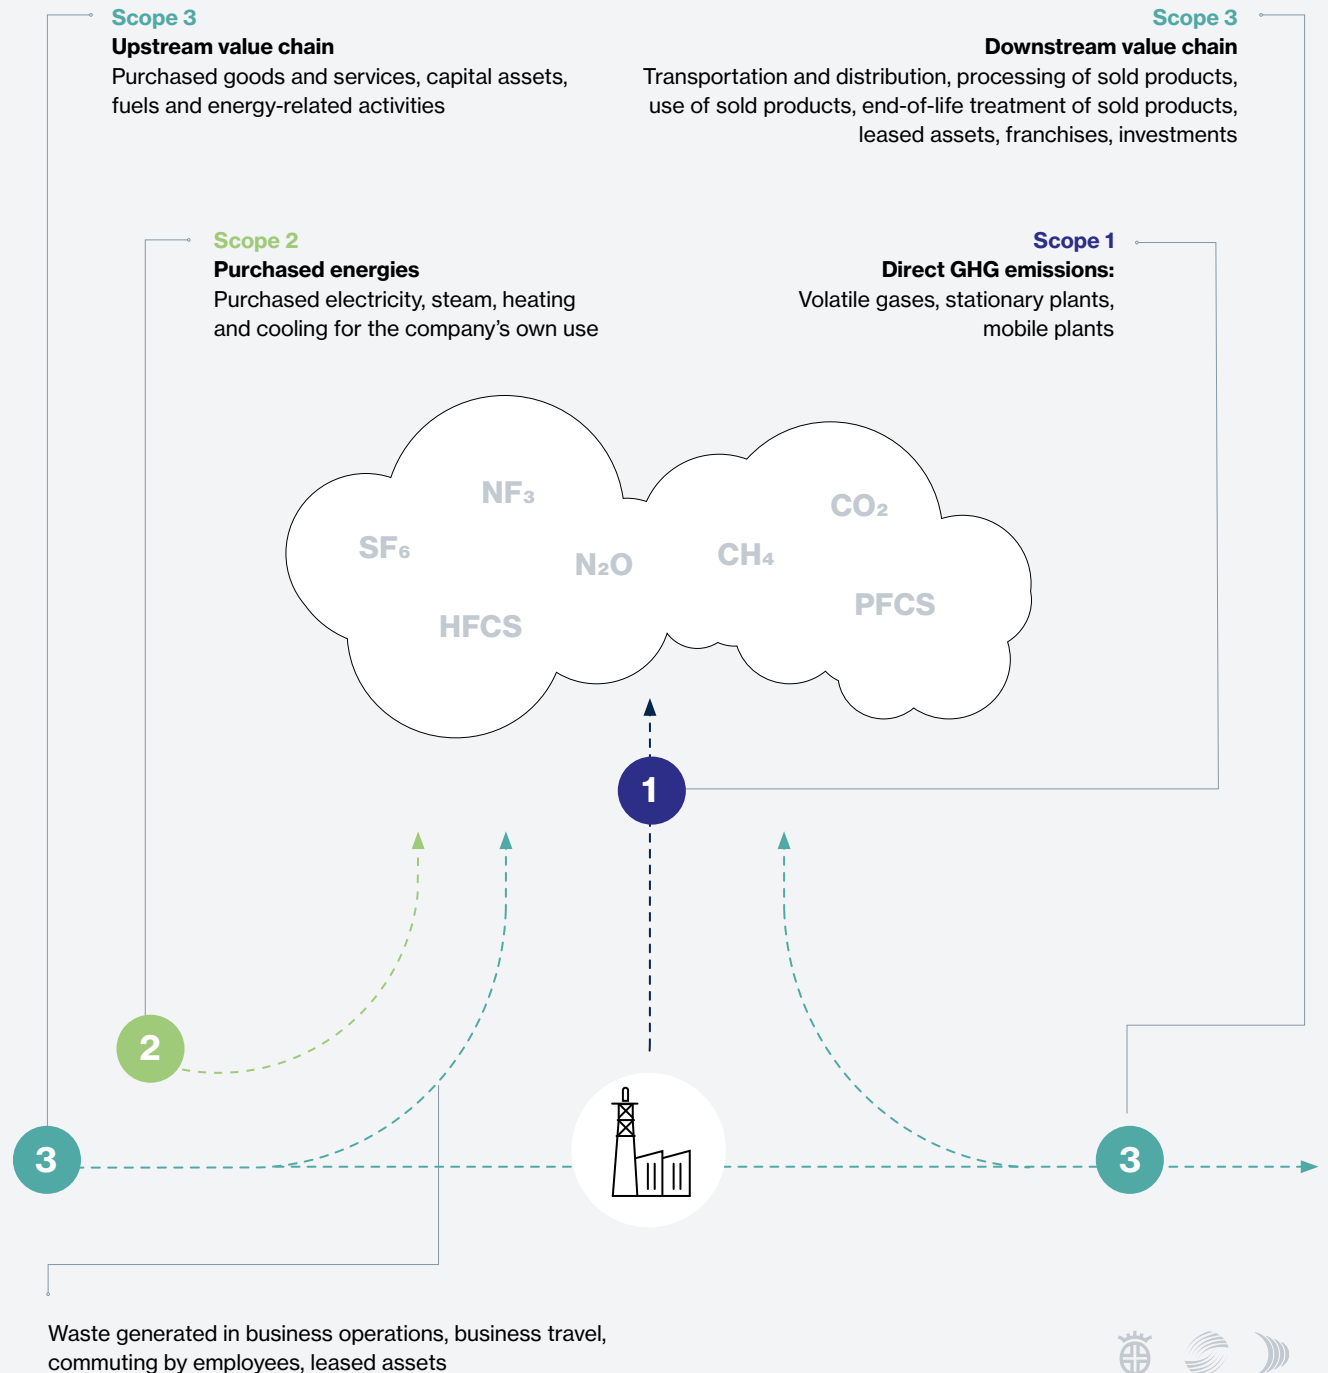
Scope 3
Upstream value chain
Purchased goods and services, capital assets, fuels and energy-related activities

Scope 3
Downstream value chain
Transportation and distribution, processing of sold products, use of sold products, end-of-life treatment of sold products, leased assets, franchises, investments

Scope 2
Purchased energies
Purchased electricity, steam, heating and cooling for the company's own use

Scope 1
Direct GHG emissions:
Volatile gases, stationary plants, mobile plants

$NF_3$
$SF_6$
$N_2O$
$CH_4$
$CO_2$
HFCS
PFCS

1
2
3
3

Waste generated in business operations, business travel, commuting by employees, leased assets